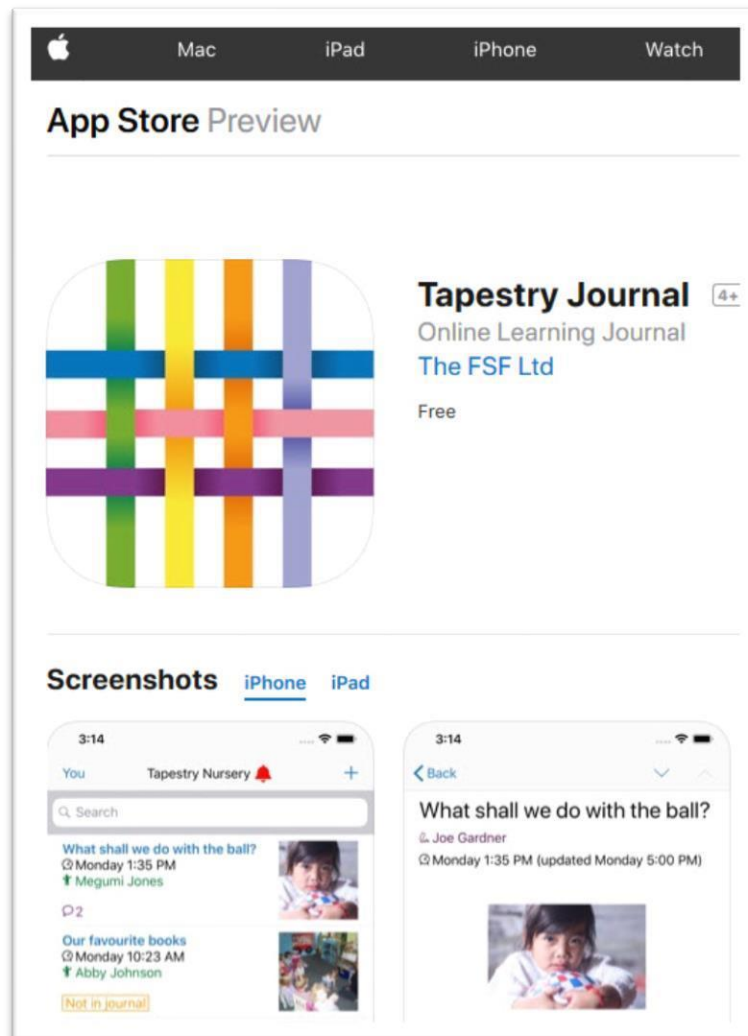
Mac iPad iPhone Watch

App Store Preview

Tapestry Journal 4+
Online Learning Journal
The FSF Ltd

Free

Screenshots iPhone iPad

3:14
You Tapestry Nursery +
Search
What shall we do with the ball?
Monday 1:35 PM
Megumi Jones
2
Our favourite books
Monday 10:23 AM
Abby Johnson
Not in journal

3:14
Back
What shall we do with the ball?
Joe Gardner
Monday 1:35 PM (updated Monday 5:00 PM)